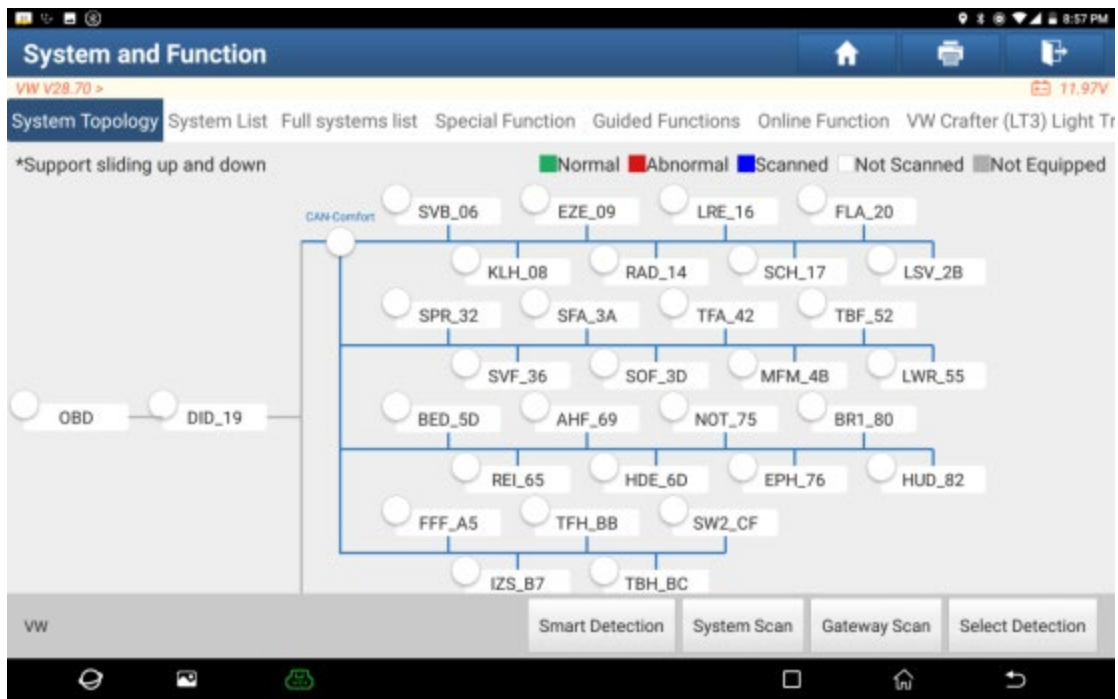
8:57 PM

System and Function

VW V28.70 >

11.97V

System Topology System List Full systems list Special Function Guided Functions Online Function VW Crafter (LT3) Light Tr

*Support sliding up and down

Normal Abnormal Scanned Not Scanned Not Equipped

CAN-Comfort

SVB_06 EZE_09 LRE_16 FLA_20

KLH_08 RAD_14 SCH_17 LSV_2B

SPR_32 SFA_3A TFA_42 TBF_52

SVF_36 SOF_3D MFM_4B LWR_55

OBD DID_19

BED_5D AHF_69 NOT_75 BR1_80

REI_65 HDE_6D EPH_76 HUD_82

FFF_A5 TFH_BB SW2_CF

IZS_B7 TBH_BC

VW

Smart Detection System Scan Gateway Scan Select Detection